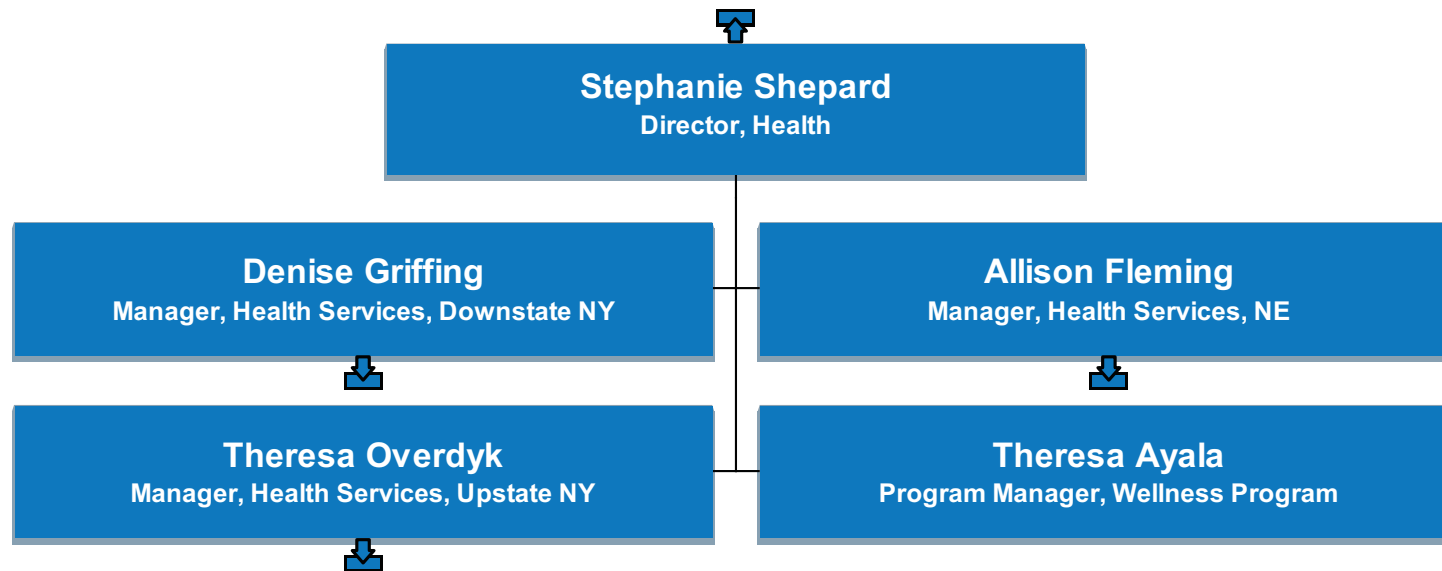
Stephanie Shepard
Director, Health

Denise Griffing
Manager, Health Services, Downstate NY

Allison Fleming
Manager, Health Services, NE

Theresa Overdyk
Manager, Health Services, Upstate NY

Theresa Ayala
Program Manager, Wellness Program